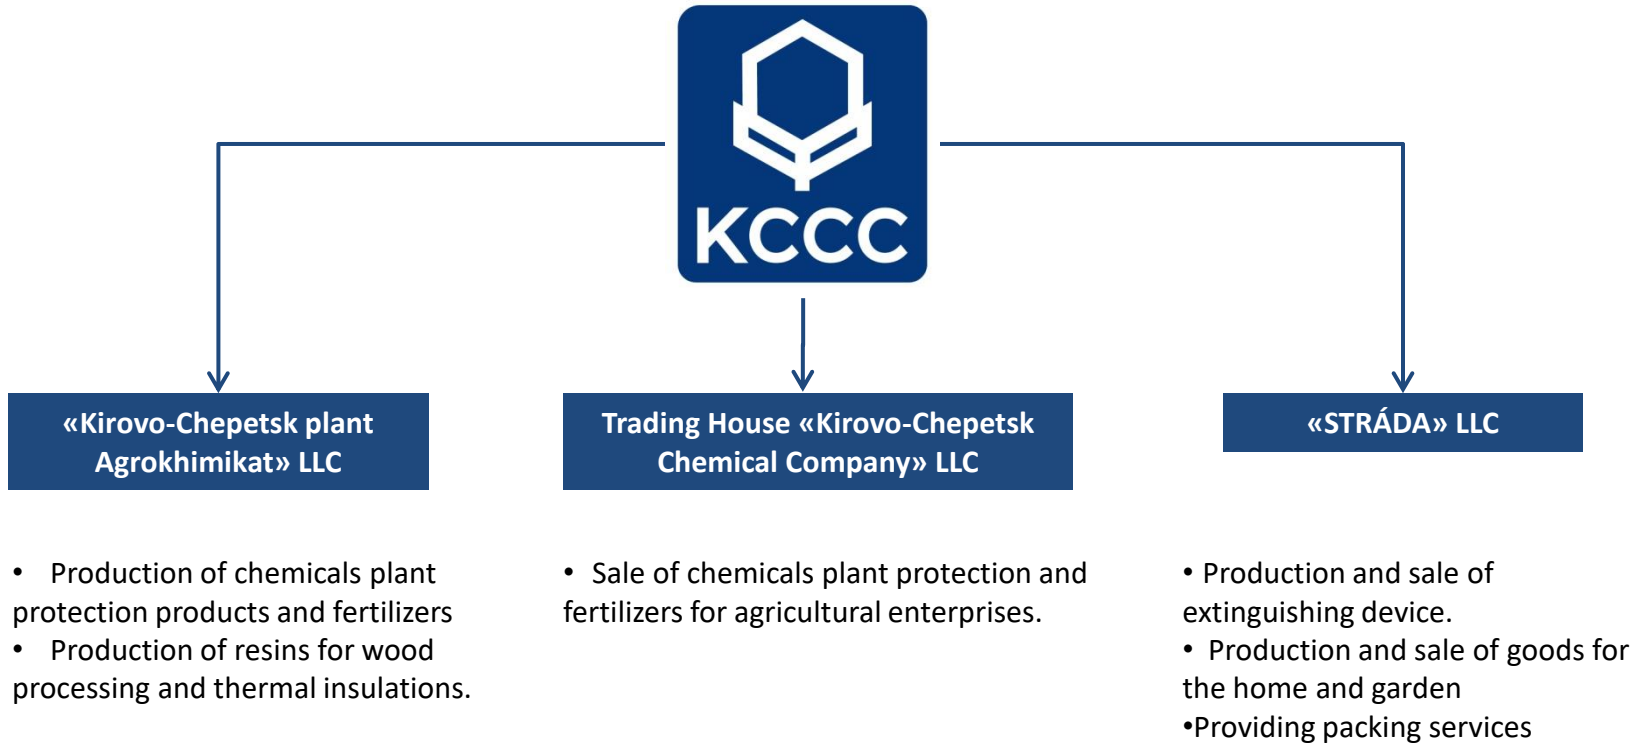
KCCC

«Kirovo-Chepetsk plant Agrokhimikat» LLC

Trading House «Kirovo-Chepetsk Chemical Company» LLC

«STRÁDA» LLC

• Production of chemicals plant protection products and fertilizers
• Production of resins for wood processing and thermal insulations.

• Sale of chemicals plant protection and fertilizers for agricultural enterprises.

• Production and sale of extinguishing device.
• Production and sale of goods for the home and garden
•Providing packing services